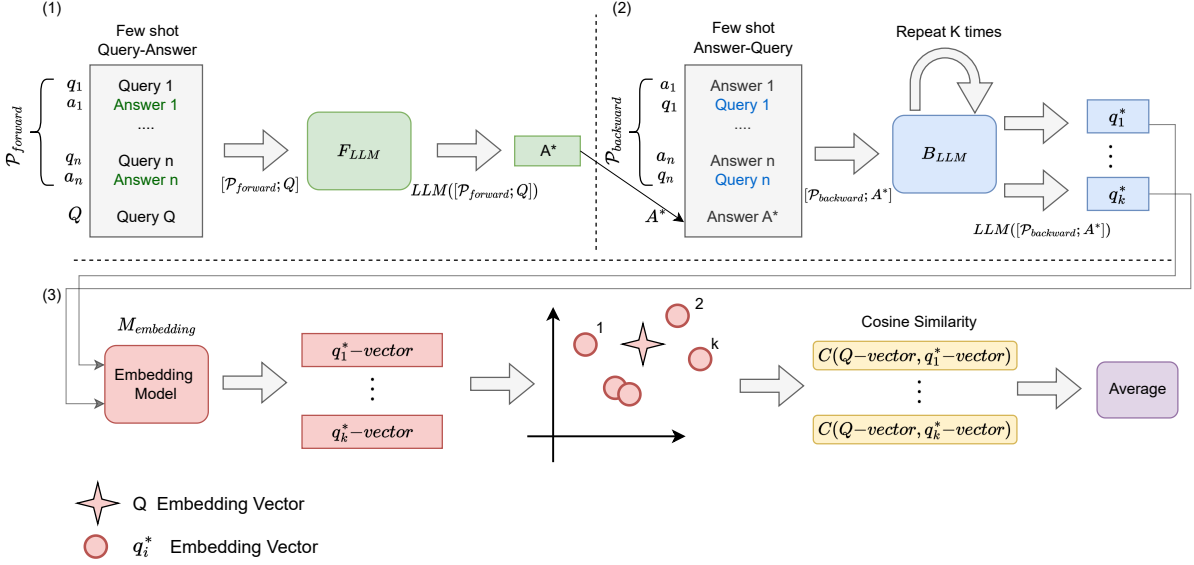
(1)

Few shot Query-Answer

$\mathcal{P}_{forward}$

$q_1$ Query 1
$a_1$ Answer 1
....
$q_n$ Query n
$a_n$ Answer n
$Q$ Query Q

$[\mathcal{P}_{forward}; Q]$

$F_{LLM}$

$LLM([\mathcal{P}_{forward}; Q])$

A*

(2)

Few shot Answer-Query

$\mathcal{P}_{backward}$

$a_1$ Answer 1
$q_1$ Query 1
....
$a_n$ Answer n
$q_n$ Query n
$A^*$ Answer A*

$[\mathcal{P}_{backward}; A^*]$

Repeat K times

$B_{LLM}$

$q_1^*$
$q_k^*$

$LLM([\mathcal{P}_{backward}; A^*])$

(3)

$M_{embedding}$

Embedding Model

$q_1^*{-}vector$
$q_k^*{-}vector$

1
2
k

Cosine Similarity

$C(Q{-}vector, q_1^*{-}vector)$
$C(Q{-}vector, q_k^*{-}vector)$

Average

Q Embedding Vector

$q_i^*$ Embedding Vector